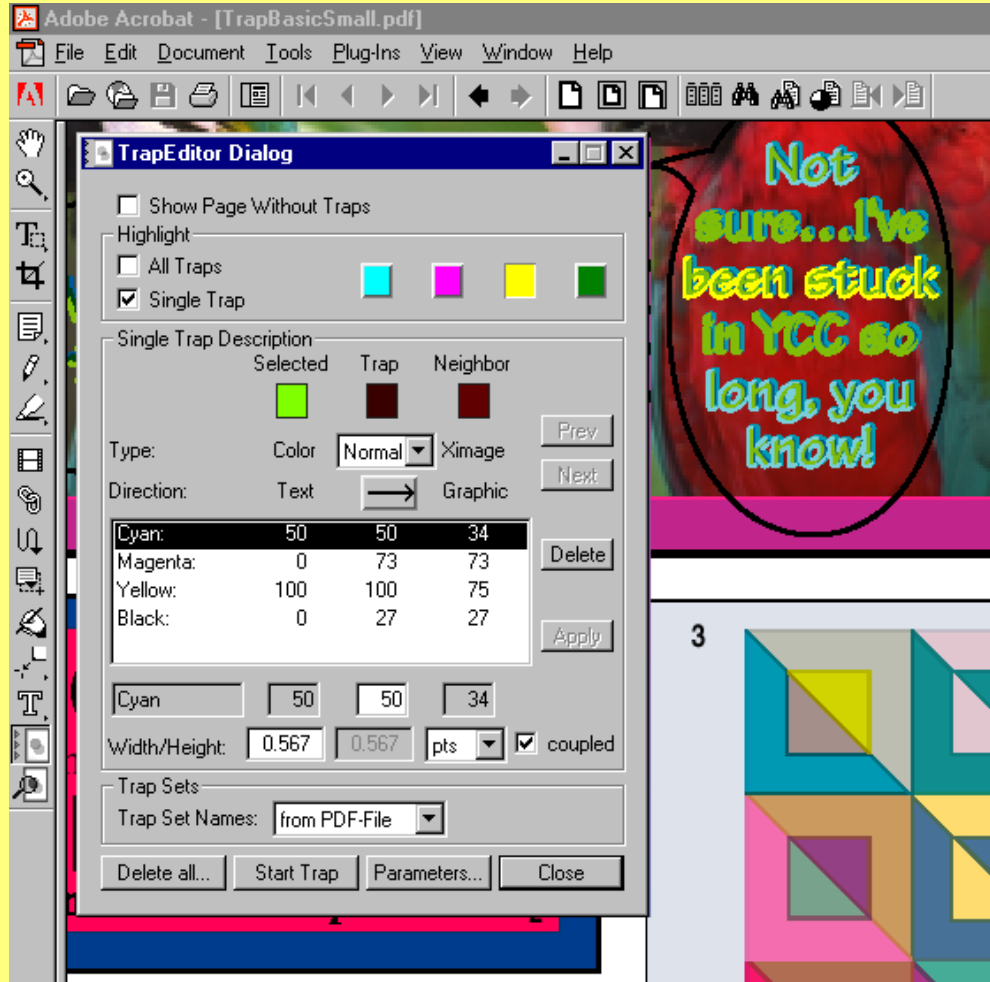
Adobe Acrobat - [TrapBasicSmall.pdf]

File Edit Document Tools Plug-Ins View Window Help

TrapEditor Dialog

Show Page Without Traps

Highlight

All Traps

Single Trap

Single Trap Description

Selected Trap Neighbor

Type: Color Normal Ximage

Direction: Text Graphic

Prev

Next

| | | | |
|---|---|---|---|
| Cyan: | 50 | 50 | 34 |
| Magenta: | 0 | 73 | 73 |
| Yellow: | 100 | 100 | 75 |
| Black: | 0 | 27 | 27 |

Delete

Apply

Cyan 50 50 34

Width/Height: 0.567 0.567 pts coupled

Trap Sets

Trap Set Names: from PDF-File

Delete all... Start Trap Parameters... Close

Not sure...I've been stuck in YCC so long, you know!

3